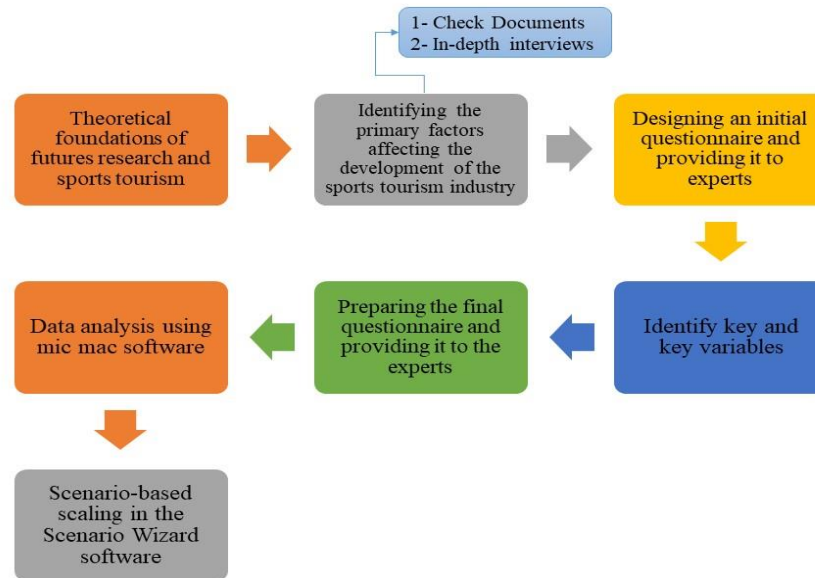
1- Check Documents
2- In-depth interviews

Theoretical foundations of futures research and sports tourism

Identifying the primary factors affecting the development of the sports tourism industry

Designing an initial questionnaire and providing it to experts

Identify key and key variables

Preparing the final questionnaire and providing it to the experts

Data analysis using mic mac software

Scenario-based scaling in the Scenario Wizard software